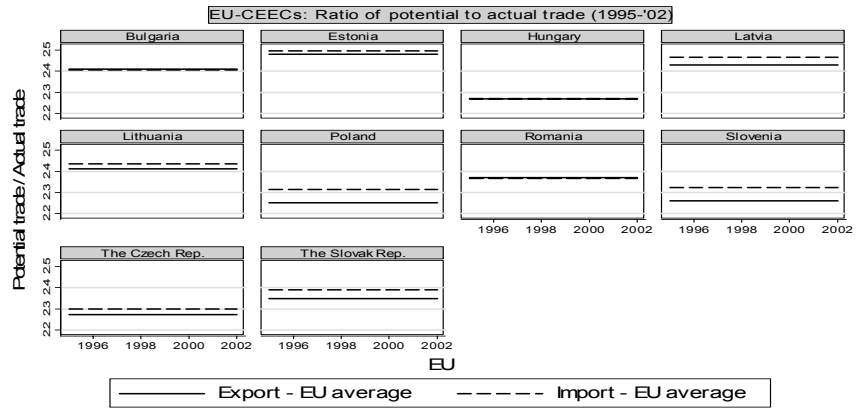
EU-CEECs: Ratio of potential to actual trade (1995-'02)

Bulgaria

Estonia

Hungary

Latvia

Lithuania

Poland

Romania

Slovenia

The Czech Rep.

The Slovak Rep.

22 23 24 25

22 23 24 25

22 23 24 25

1996 1998 2000 2002

1996 1998 2000 2002

1996 1998 2000 2002

1996 1998 2000 2002

Potential trade / Actual trade

EU

Export - EU average

Import - EU average